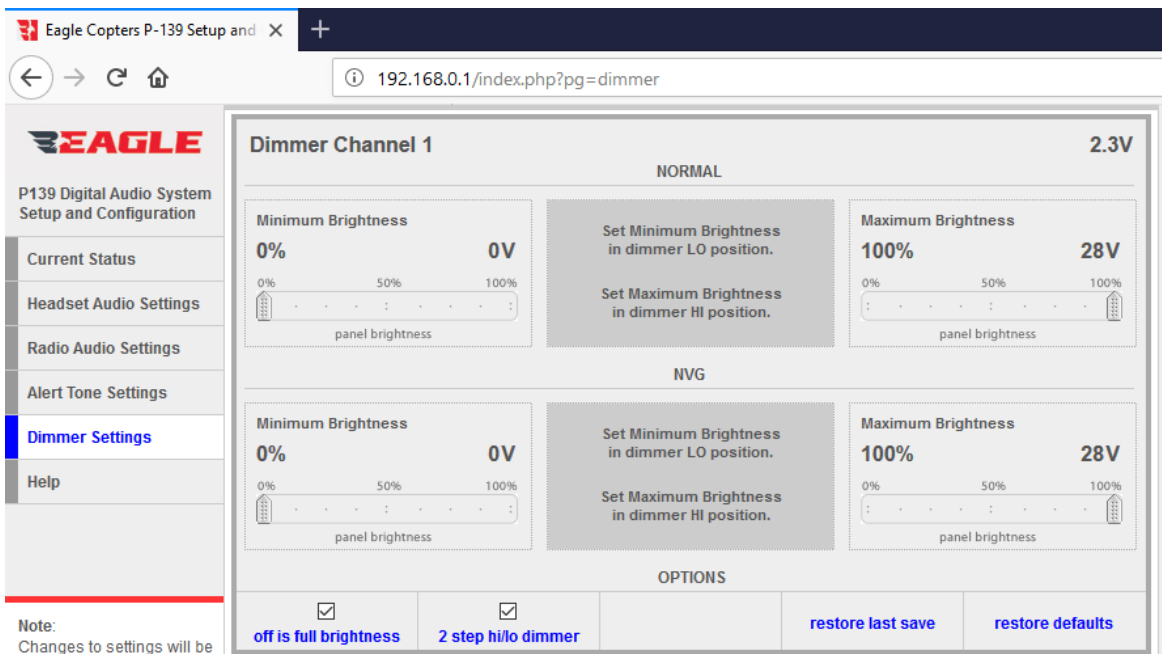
Eagle Copters P-139 Setup and ×

192.168.0.1/index.php?pg=dimmer

EAGLE

P139 Digital Audio System Setup and Configuration

Current Status

Headset Audio Settings

Radio Audio Settings

Alert Tone Settings

Dimmer Settings

Help

Note:
Changes to settings will be

Dimmer Channel 1

2.3V

NORMAL

Minimum Brightness
0%
0V
0% 50% 100%
panel brightness

Set Minimum Brightness in dimmer LO position.

Set Maximum Brightness in dimmer HI position.

Maximum Brightness
100%
28V
0% 50% 100%
panel brightness

NVG

Minimum Brightness
0%
0V
0% 50% 100%
panel brightness

Set Minimum Brightness in dimmer LO position.

Set Maximum Brightness in dimmer HI position.

Maximum Brightness
100%
28V
0% 50% 100%
panel brightness

OPTIONS

off is full brightness

2 step hi/lo dimmer

restore last save

restore defaults